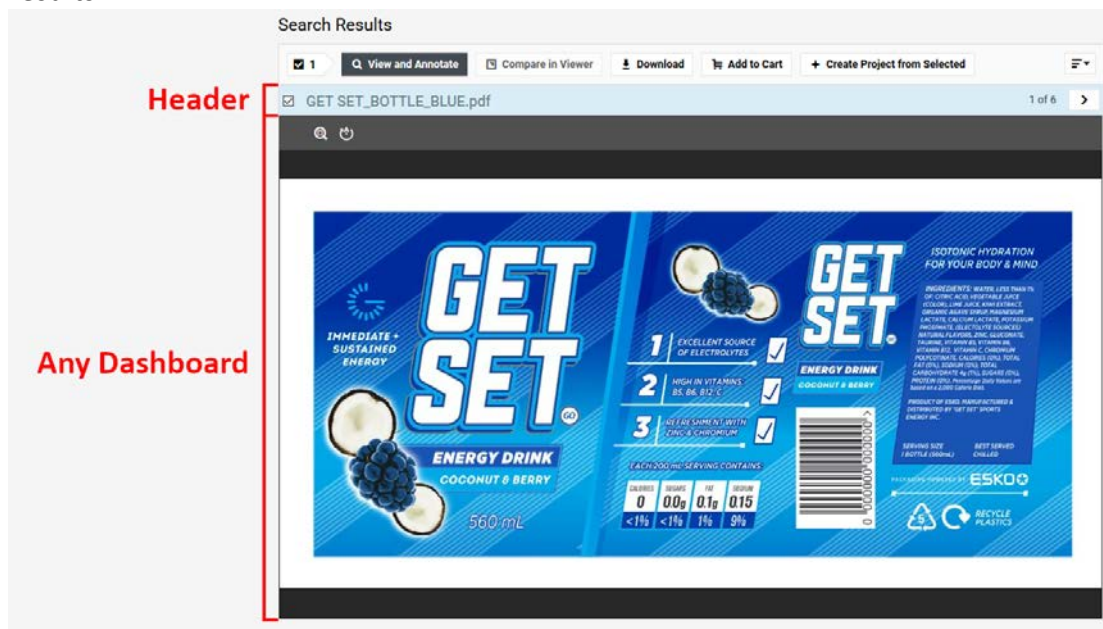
Search Results

1 View and Annotate Compare in Viewer Download Add to Cart + Create Project from Selected

Header

GET SET_BOTTLE_BLUE.pdf 1 of 6

Any Dashboard

IMMEDIATE + SUSTAINED ENERGY

GET SET GO

ENERGY DRINK

COCONUT & BERRY

560 mL

1 EXCELLENT SOURCE OF ELECTROLYTES

2 HIGH IN VITAMINS B5, B6, B12, C

3 REFRESHMENT WITH ZINC & CHROMIUM

EACH 200 mL SERVING CONTAINS

| CALORIES | SUGARS | FAT | SODIUM |
|---|---|---|---|
| 0 | 0.0g | 0.1g | 0.15 |
| <1% | <1% | 1% | 9% |

GET SET GO

ENERGY DRINK

COCONUT & BERRY

ISOTONIC HYDRATION FOR YOUR BODY & MIND

INGREDIENTS: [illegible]

PRODUCT OF ESKO. MANUFACTURED & DISTRIBUTED BY 'GET SET' SPORTS ENERGY INC.

SERVING SIZE 1 BOTTLE (560mL)

BEST SERVED CHILLED

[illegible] ESKO

5

RECYCLE PLASTICS